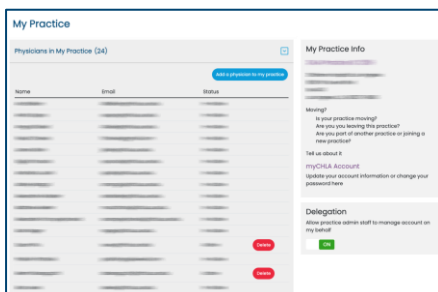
My Practice

Physicians in My Practice (24)

Add a physician to my practice

| Name | Email | Status |
|---|---|---|
| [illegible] | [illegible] | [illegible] |
| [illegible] | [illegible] | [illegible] |
| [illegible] | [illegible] | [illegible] |
| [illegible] | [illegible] | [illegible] |
| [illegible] | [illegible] | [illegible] |
| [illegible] | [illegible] | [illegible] |
| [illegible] | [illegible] | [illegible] |
| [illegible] | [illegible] | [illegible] |
| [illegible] | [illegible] | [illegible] |
| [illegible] | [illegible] | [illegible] |
| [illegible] | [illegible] | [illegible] Delete |
| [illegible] | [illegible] | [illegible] |
| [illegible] | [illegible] | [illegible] Delete |
| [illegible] | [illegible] | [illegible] |

My Practice Info

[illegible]

Moving?
Is your practice moving?
Are you leaving this practice?
Are you part of another practice or joining a new practice?

Tell us about it

myCHLA Account
Update your account information or change your password here

Delegation
Allow practice admin staff to manage account on my behalf

ON